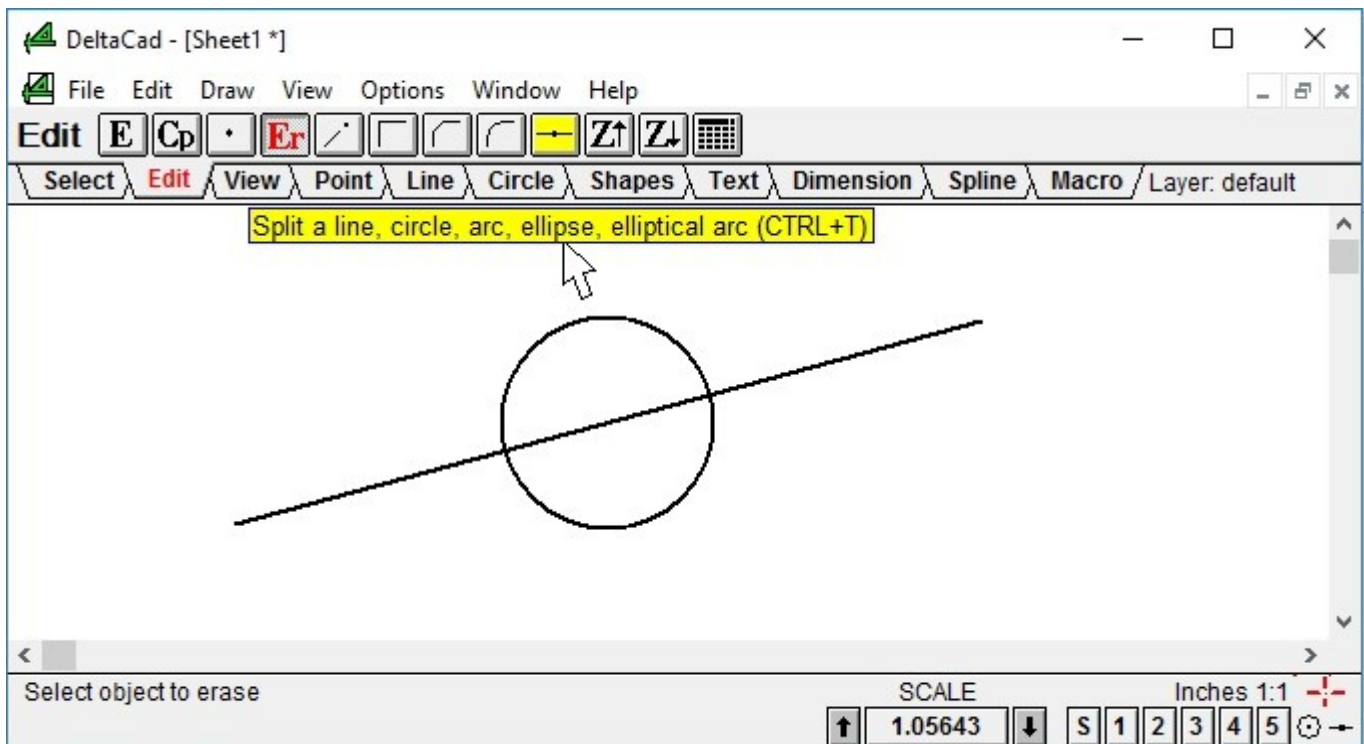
DeltaCad - [Sheet1 *]

File Edit Draw View Options Window Help

Edit E Cp Er Z↑ Z↓

Select Edit View Point Line Circle Shapes Text Dimension Spline Macro Layer: default

Split a line, circle, arc, ellipse, elliptical arc (CTRL+T)

Select object to erase

SCALE

Inches 1:1

1.05643

S 1 2 3 4 5